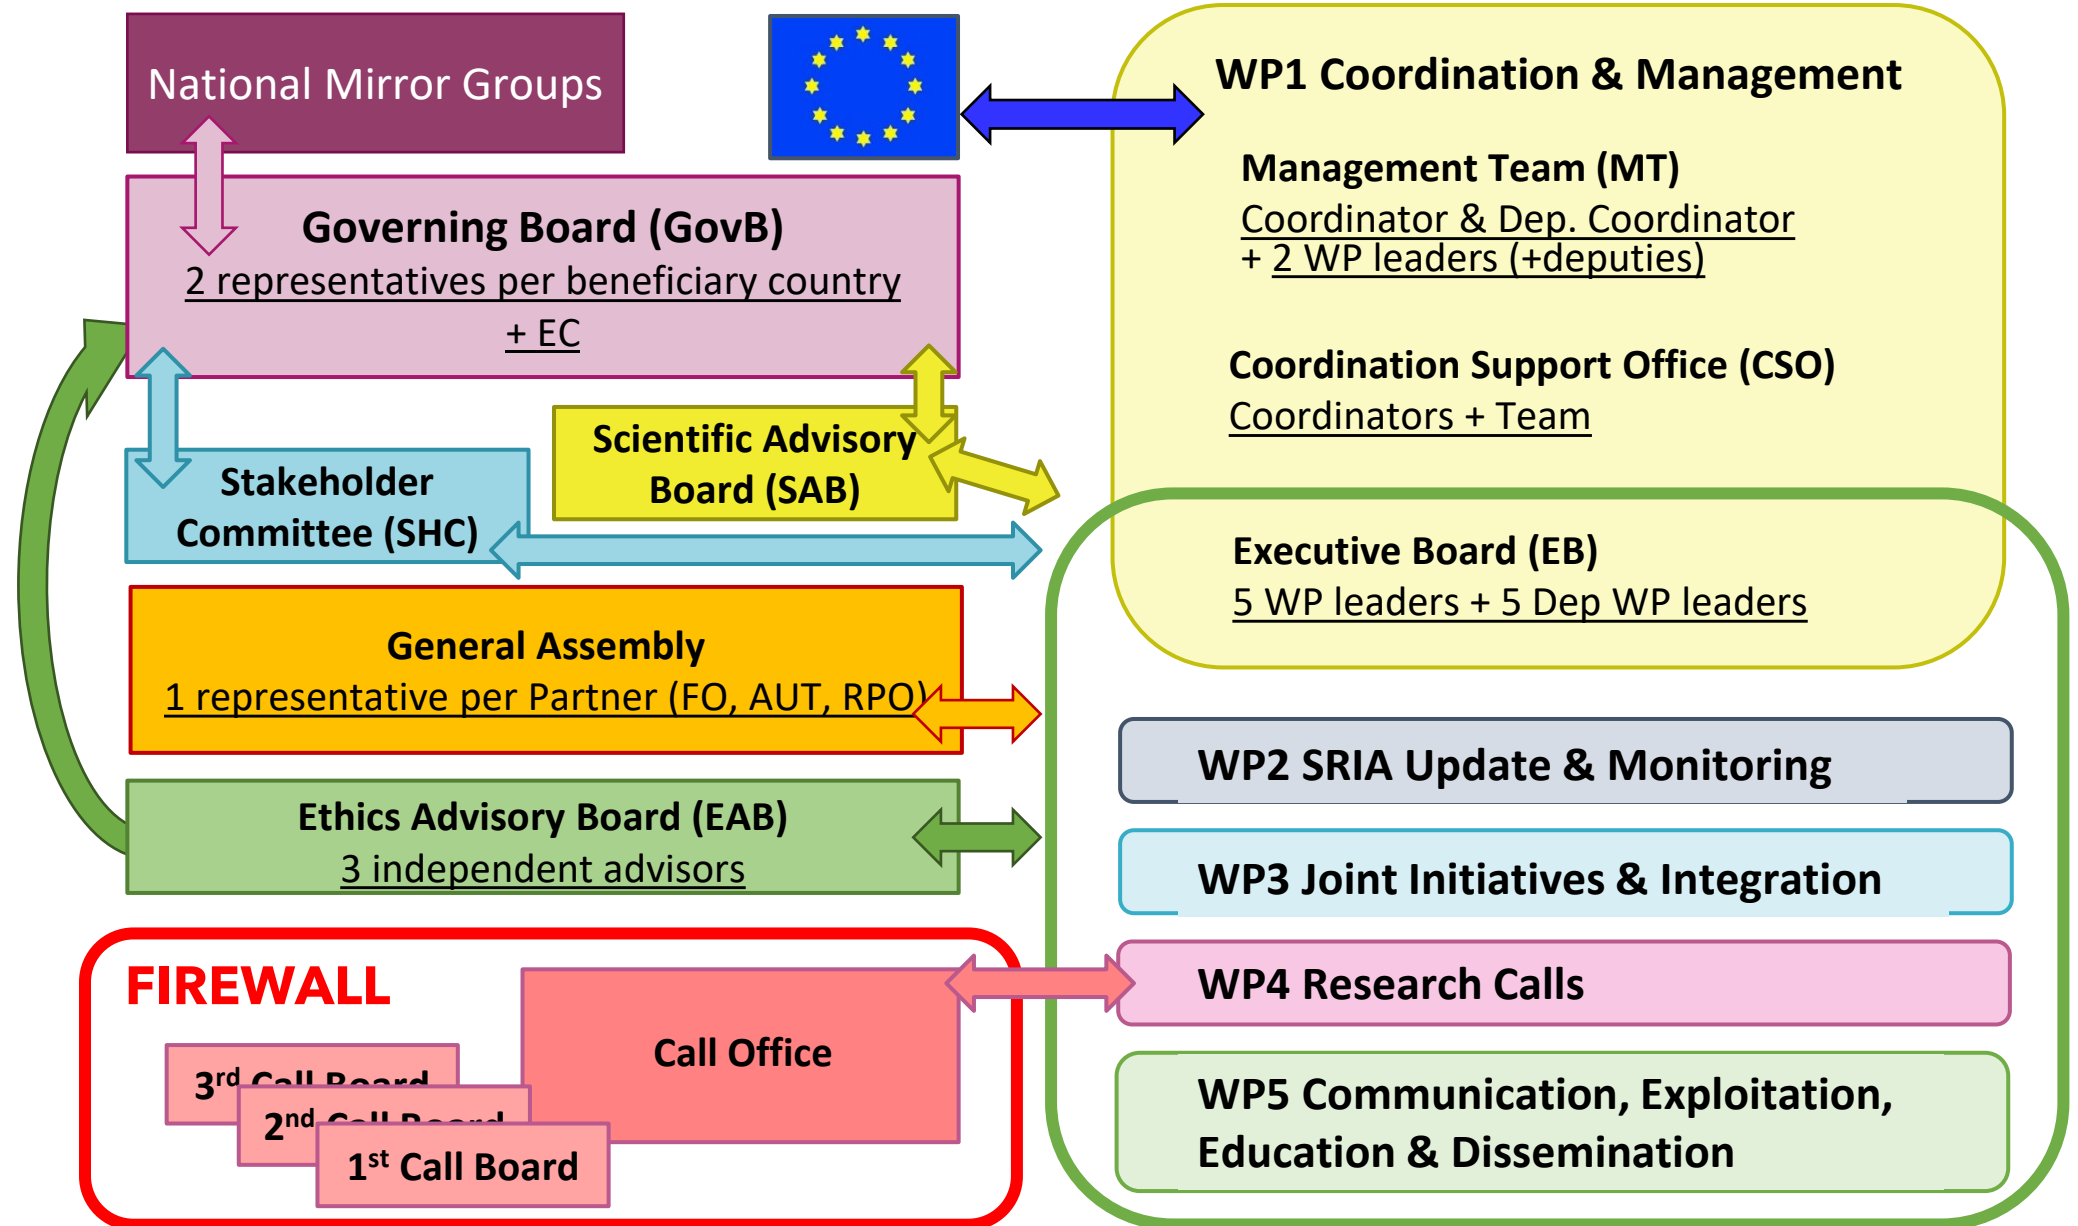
National Mirror Groups

Governing Board (GovB)
2 representatives per beneficiary country + EC

Stakeholder Committee (SHC)

Scientific Advisory Board (SAB)

General Assembly
1 representative per Partner (FO, AUT, RPO)

Ethics Advisory Board (EAB)
3 independent advisors

FIREWALL

Call Office

$3^{rd}$ Call Board

$2^{nd}$ Call Board

$1^{st}$ Call Board

WP1 Coordination & Management

Management Team (MT)
Coordinator & Dep. Coordinator
+ 2 WP leaders (+deputies)

Coordination Support Office (CSO)
Coordinators + Team

Executive Board (EB)
5 WP leaders + 5 Dep WP leaders

WP2 SRIA Update & Monitoring

WP3 Joint Initiatives & Integration

WP4 Research Calls

WP5 Communication, Exploitation, Education & Dissemination